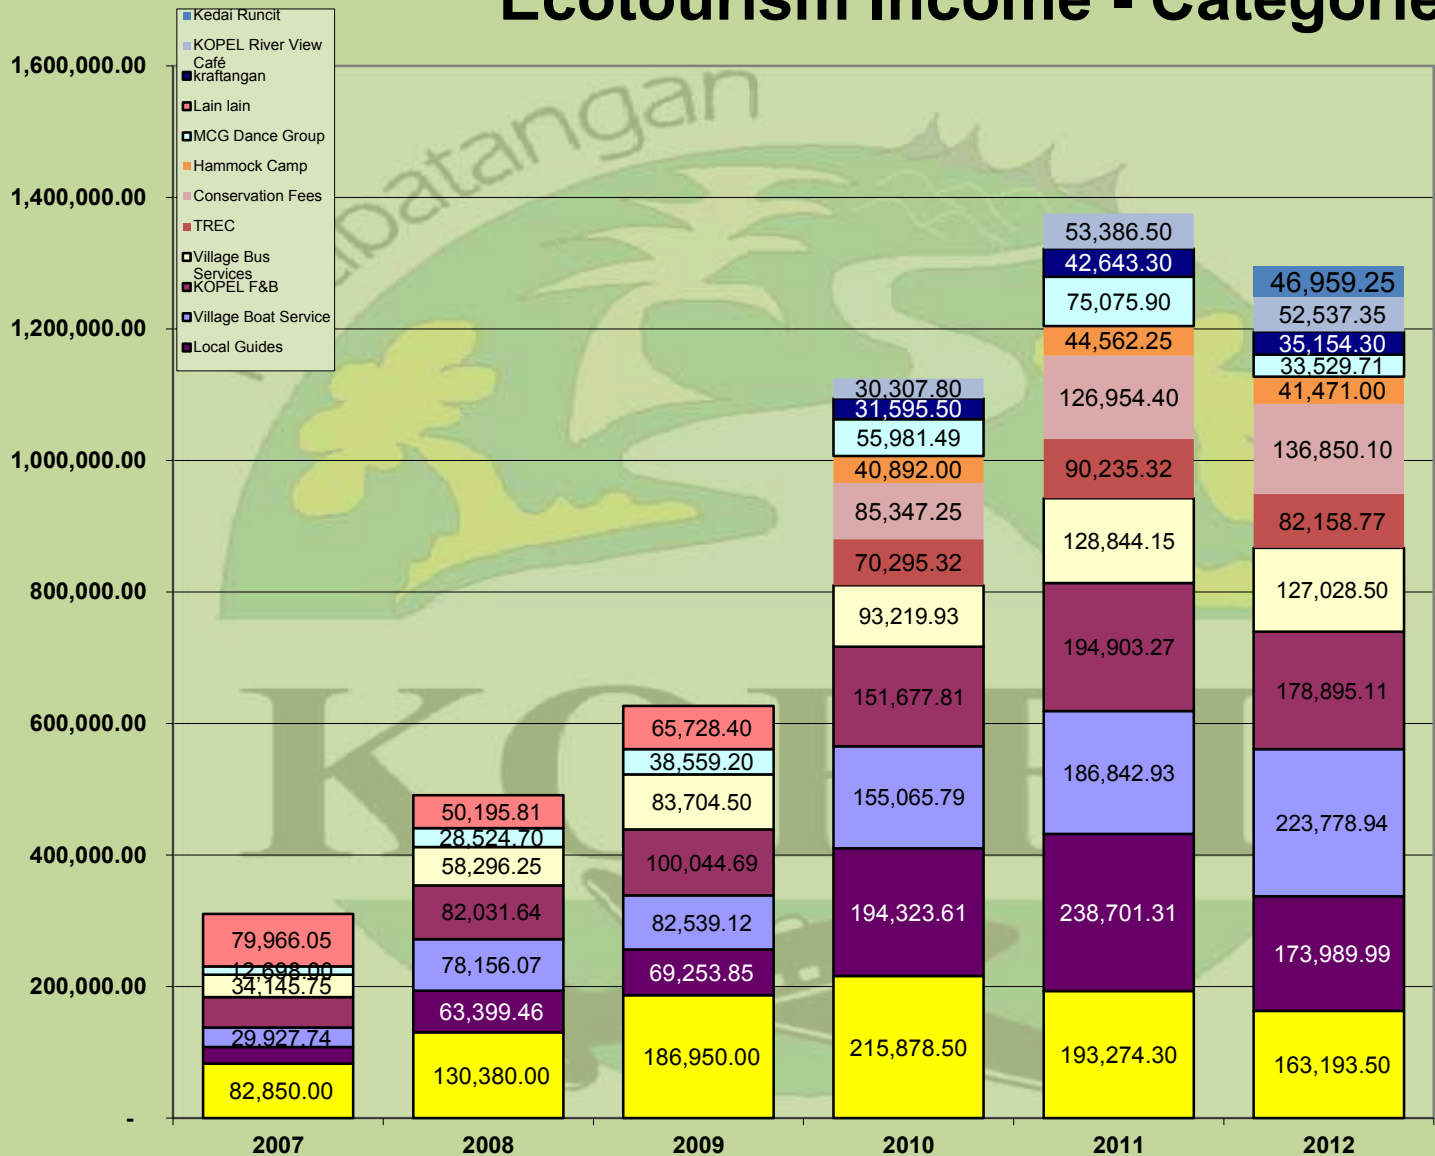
Ecotourism Income - Categorie

Kedai Runcit
KOPEL River View Café
kraftangan
Lain lain
MCG Dance Group
Hammock Camp
Conservation Fees
TREC
Village Bus Services
KOPEL F&B
Village Boat Service
Local Guides

1,600,000.00
1,400,000.00
1,200,000.00
1,000,000.00
800,000.00
600,000.00
400,000.00
200,000.00
-

patangan
KOPEL

2007: 79,966.05; 12,698.00; 34,145.75; 29,927.74; 82,850.00
2008: 50,195.81; 28,524.70; 58,296.25; 82,031.64; 78,156.07; 63,399.46; 130,380.00
2009: 65,728.40; 38,559.20; 83,704.50; 100,044.69; 82,539.12; 69,253.85; 186,950.00
2010: 30,307.80; 31,595.50; 55,981.49; 40,892.00; 85,347.25; 70,295.32; 93,219.93; 151,677.81; 155,065.79; 194,323.61; 215,878.50
2011: 53,386.50; 42,643.30; 75,075.90; 44,562.25; 126,954.40; 90,235.32; 128,844.15; 194,903.27; 186,842.93; 238,701.31; 193,274.30
2012: 46,959.25; 52,537.35; 35,154.30; 33,529.71; 41,471.00; 136,850.10; 82,158.77; 127,028.50; 178,895.11; 223,778.94; 173,989.99; 163,193.50

2007 2008 2009 2010 2011 2012